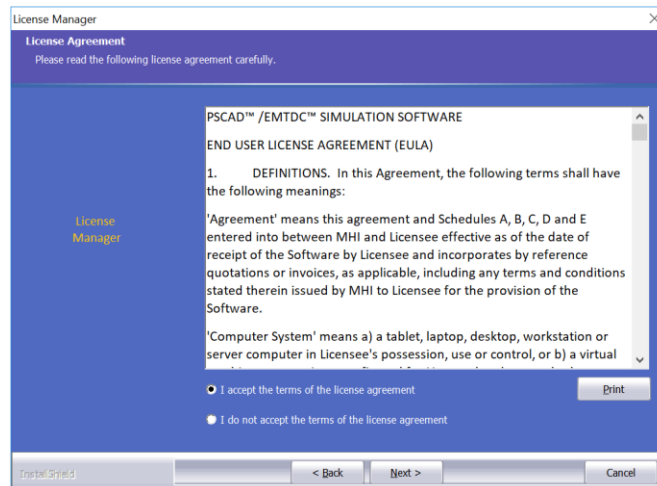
License Manager

License Agreement

Please read the following license agreement carefully.

License Manager

PSCAD™ /EMTDC™ SIMULATION SOFTWARE

END USER LICENSE AGREEMENT (EULA)

1. DEFINITIONS. In this Agreement, the following terms shall have the following meanings:

'Agreement' means this agreement and Schedules A, B, C, D and E entered into between MHI and Licensee effective as of the date of receipt of the Software by Licensee and incorporates by reference quotations or invoices, as applicable, including any terms and conditions stated therein issued by MHI to Licensee for the provision of the Software.

'Computer System' means a) a tablet, laptop, desktop, workstation or server computer in Licensee's possession, use or control, or b) a virtual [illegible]

I accept the terms of the license agreement

Print

I do not accept the terms of the license agreement

InstallShield

< Back

Next >

Cancel